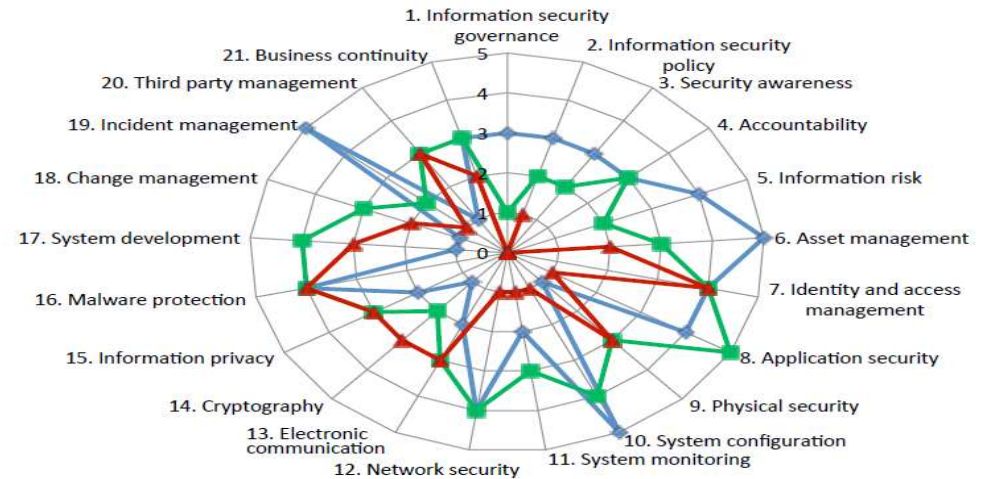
1. Information security governance
2. Information security policy
3. Security awareness
4. Accountability
5. Information risk
6. Asset management
7. Identity and access management
8. Application security
9. Physical security
10. System configuration
11. System monitoring
12. Network security
13. Electronic communication
14. Cryptography
15. Information privacy
16. Malware protection
17. System development
18. Change management
19. Incident management
20. Third party management
21. Business continuity

5
4
3
2
1
0